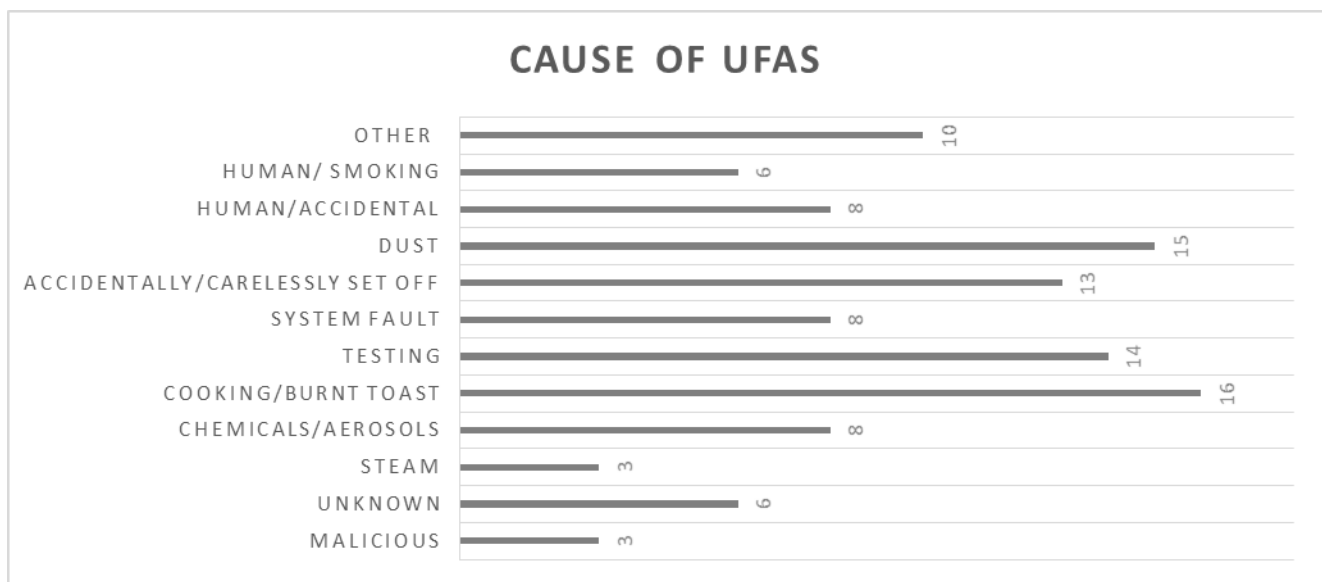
CAUSE OF UFAS

| Cause | Value |
|---|---|
| OTHER | 10 |
| HUMAN/ SMOKING | 6 |
| HUMAN/ACCIDENTAL | 8 |
| DUST | 15 |
| ACCIDENTALLY/CARELESSLY SET OFF | 13 |
| SYSTEM FAULT | 8 |
| TESTING | 14 |
| COOKING/BURNT TOAST | 16 |
| CHEMICALS/AEROSOLS | 8 |
| STEAM | 3 |
| UNKNOWN | 6 |
| MALICIOUS | 3 |